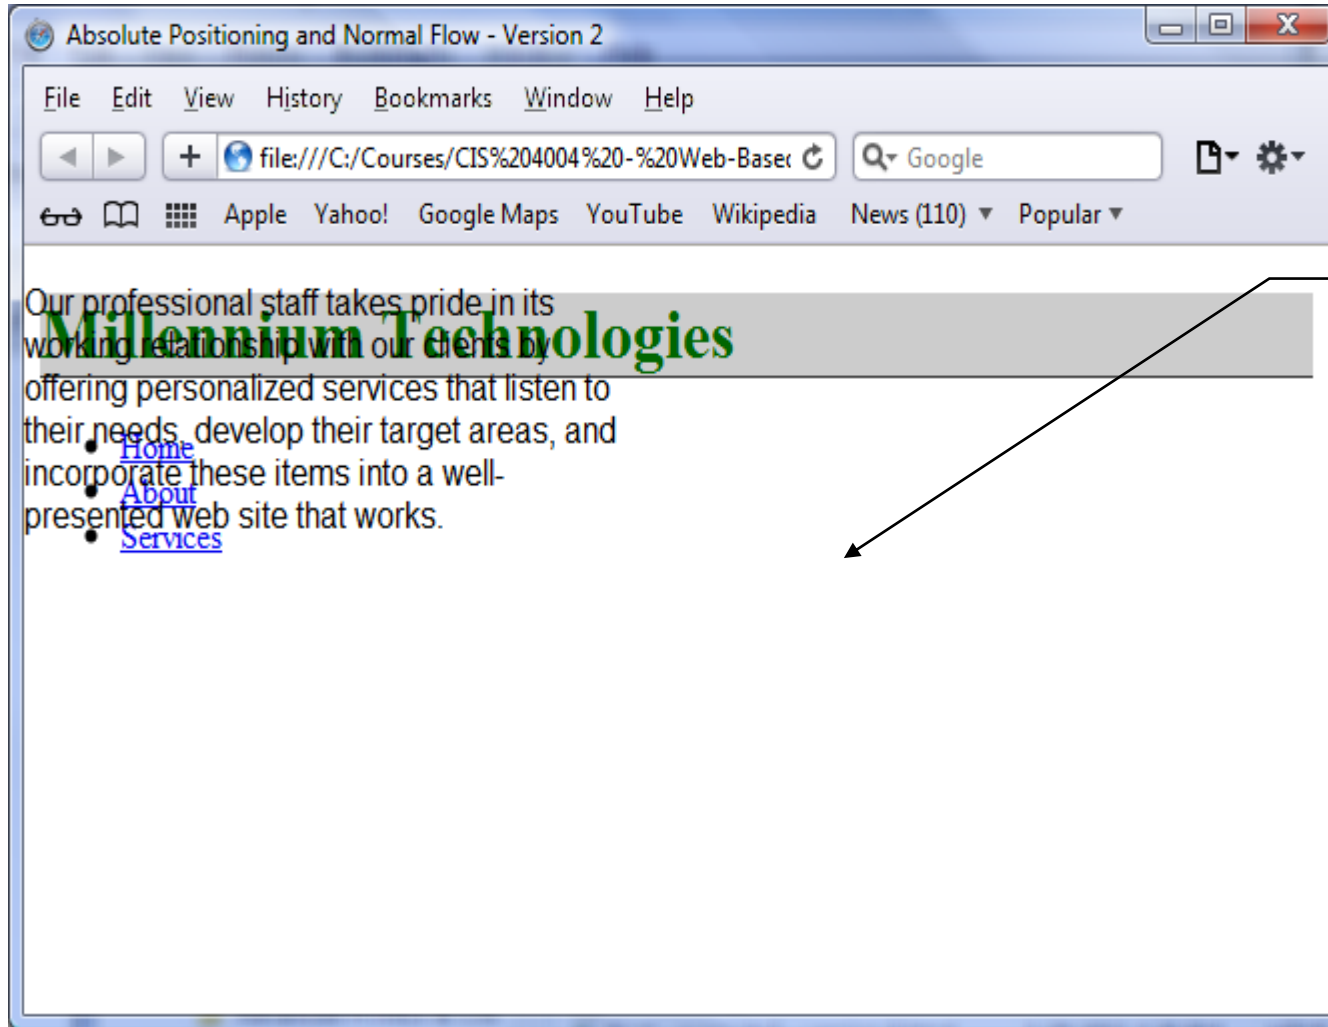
Absolute Positioning and Normal Flow - Version 2

File Edit View History Bookmarks Window Help

file:///C:/Courses/CIS%204004%20-%20Web-Basec

Google

Apple Yahoo! Google Maps YouTube Wikipedia News (110) Popular

Millennium Technologies

Our professional staff takes pride in its working relationship with our clients by offering personalized services that listen to their needs, develop their target areas, and incorporate these items into a well-presented web site that works.

- Home
- About
- Services